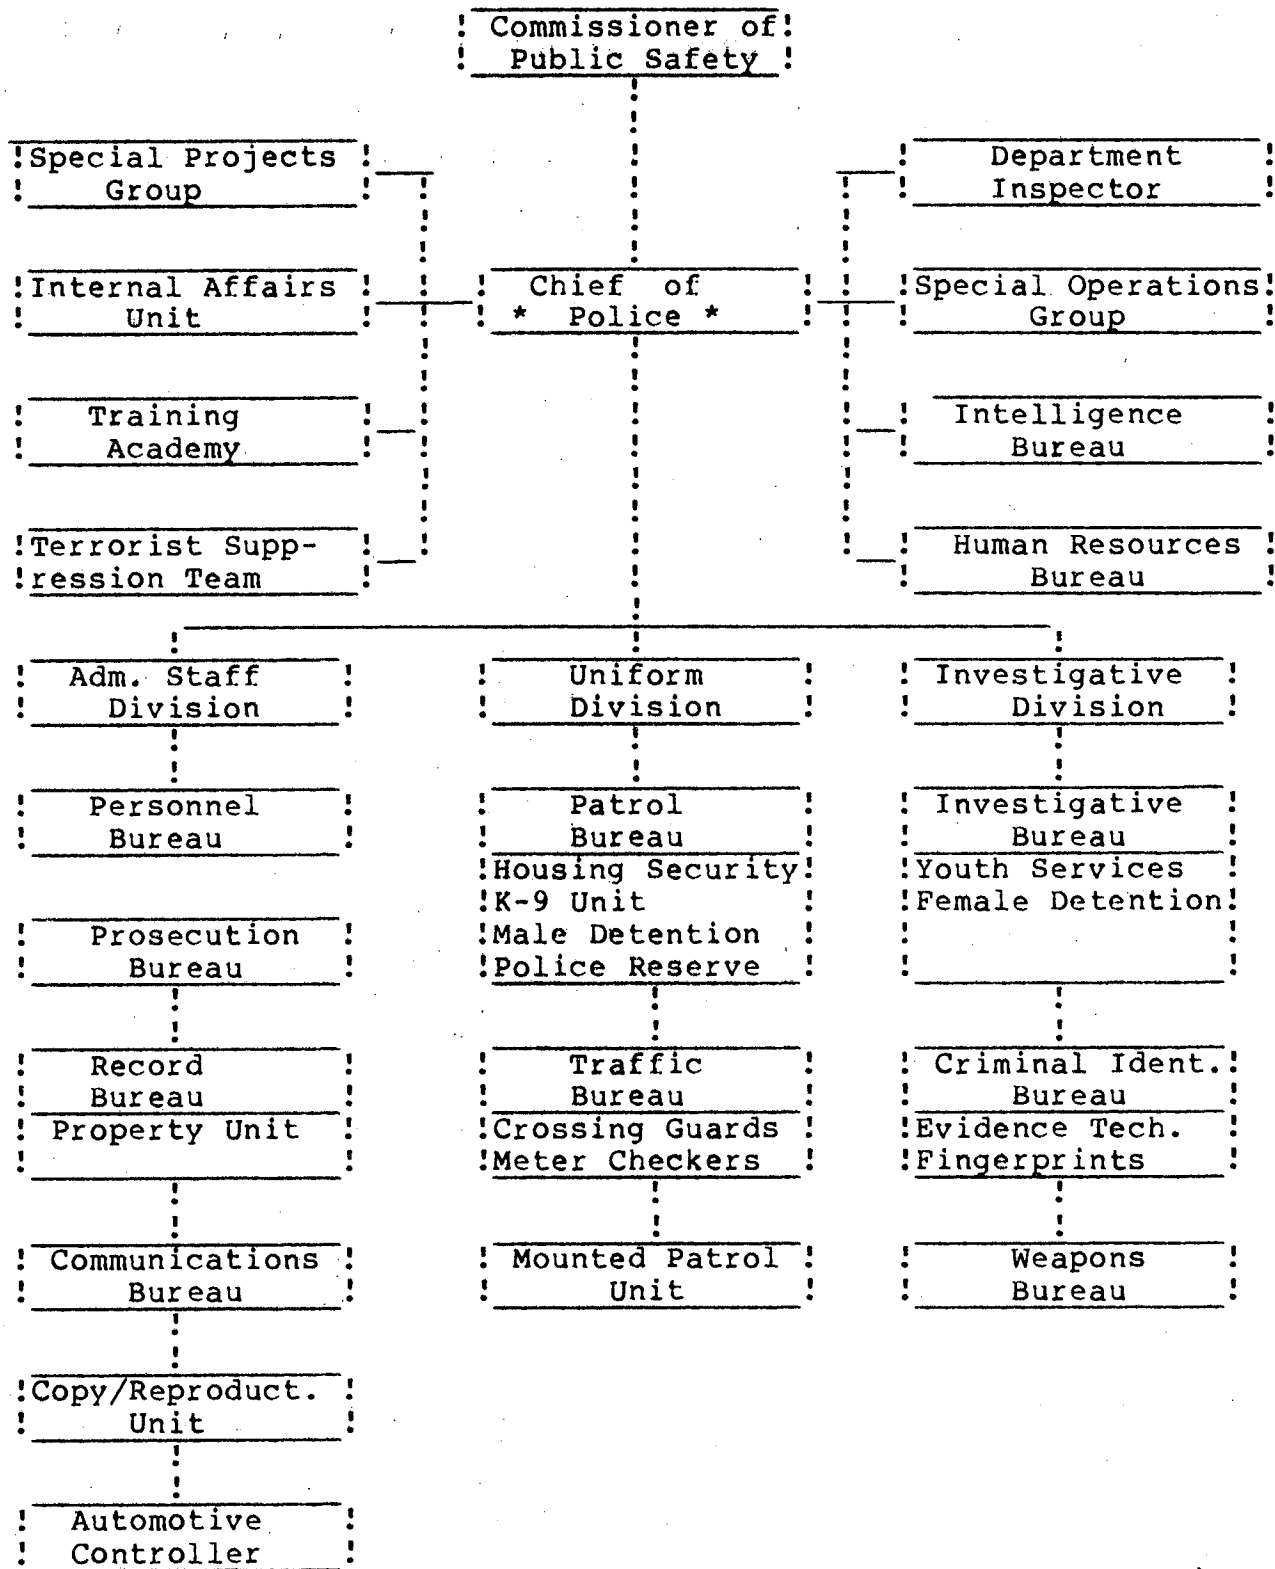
Commissioner of Public Safety

Special Projects Group

Internal Affairs Unit

Training Academy

Terrorist Suppression Team

Chief of * Police *

Department Inspector

Special Operations Group

Intelligence Bureau

Human Resources Bureau

Adm. Staff Division

Personnel Bureau

Prosecution Bureau

Record Bureau
Property Unit

Communications Bureau

Copy/Reproduct. Unit

Automotive Controller

Uniform Division

Patrol Bureau
Housing Security
K-9 Unit
Male Detention
Police Reserve

Traffic Bureau
Crossing Guards
Meter Checkers

Mounted Patrol Unit

Investigative Division

Investigative Bureau
Youth Services
Female Detention

Criminal Ident. Bureau
Evidence Tech.
Fingerprints

Weapons Bureau